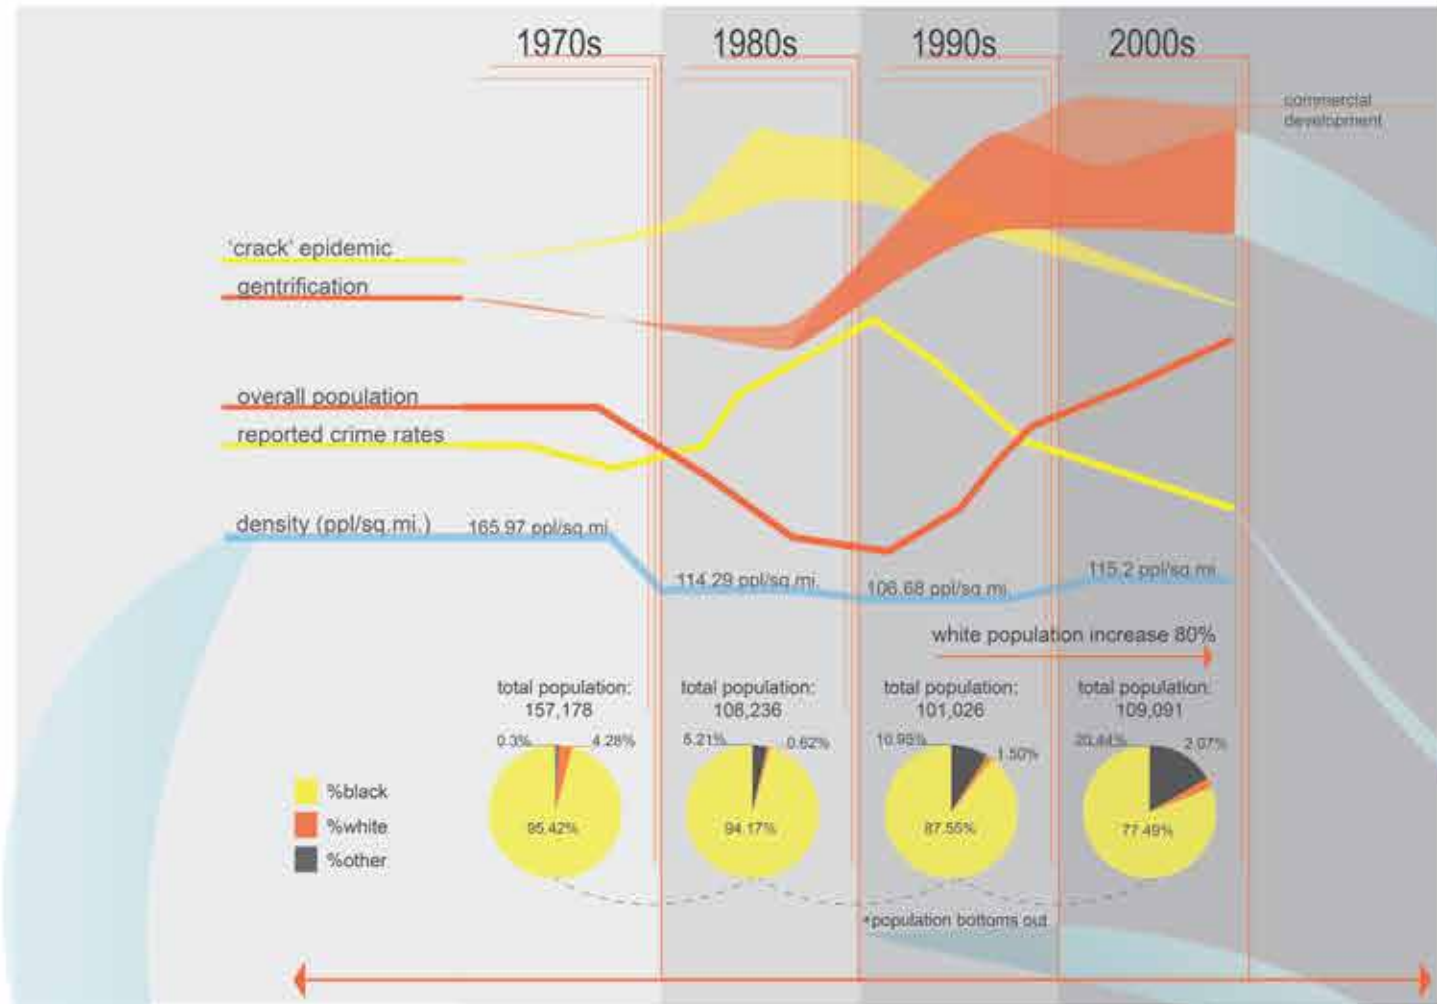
1970s
1980s
1990s
2000s

commercial development

'crack' epidemic
gentrification

overall population
reported crime rates

density (ppl/sq.mi.)
165.97 ppl/sq mi
114.29 ppl/sq mi
106.68 ppl/sq mi
115.2 ppl/sq mi

white population increase 80%

total population: 157,178
0.3%
4.28%
95.42%

total population: 108,236
5.21%
0.62%
94.17%

total population: 101,026
10.95%
1.50%
87.55%

total population: 109,091
20.44%
2.07%
77.49%

%black
%white
%other

*population bottoms out